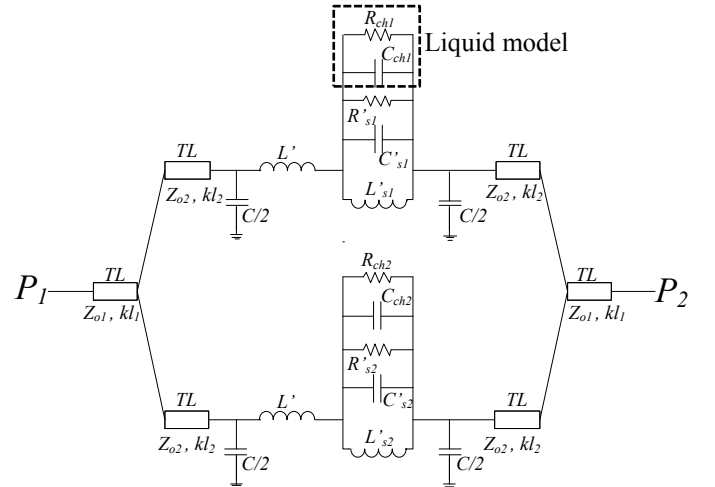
$R_{ch1}$
$C_{ch1}$
Liquid model
$R'_{s1}$
$C'_{s1}$
$L'_{s1}$
TL
$Z_{o2}$, $kl_2$
$L'$
$C/2$
$C/2$
TL
$Z_{o2}$, $kl_2$
$P_1$
TL
$Z_{o1}$, $kl_1$
$R_{ch2}$
$C_{ch2}$
$R'_{s2}$
$C'_{s2}$
$L'_{s2}$
TL
$Z_{o1}$, $kl_1$
$P_2$
TL
$Z_{o2}$, $kl_2$
$L'$
$C/2$
$C/2$
TL
$Z_{o2}$, $kl_2$